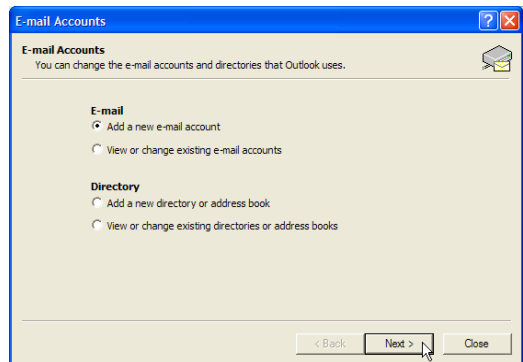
E-mail Accounts

E-mail Accounts
You can change the e-mail accounts and directories that Outlook uses.

E-mail
Add a new e-mail account
View or change existing e-mail accounts

Directory
Add a new directory or address book
View or change existing directories or address books

< Back
Next >
Close